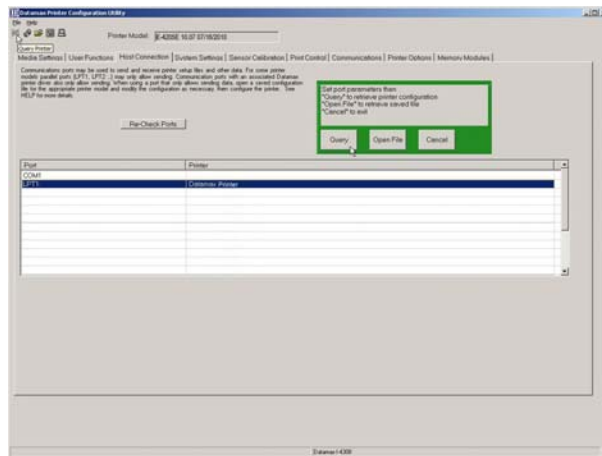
Datamax Printer Configuration Utility

File Help

Printer Model: E-4205E 10.07 07/16/2010

Query Printer

Media Settings | User Functions | Host Connection | System Settings | Sensor Calibration | Print Control | Communications | Printer Options | Memory Modules

Communications ports may be used to send and receive printer setup files and other data. For some printer models parallel ports (LPT1, LPT2...) may only allow sending. Communication ports with an associated Datamax printer driver also only allow sending. When using a port that only allows sending data, open a saved configuration file for the appropriate printer model and modify the configuration as necessary, then configure the printer. See HELP for more details.

Re-Check Ports

Set port parameters then
"Query" to retrieve printer configuration
"Open File" to retrieve saved file
"Cancel" to exit

Query | Open File | Cancel

| Port | Printer |
|---|---|
| COM1 | |
| LPT1 | Datamax Printer |

Datamax I-4308